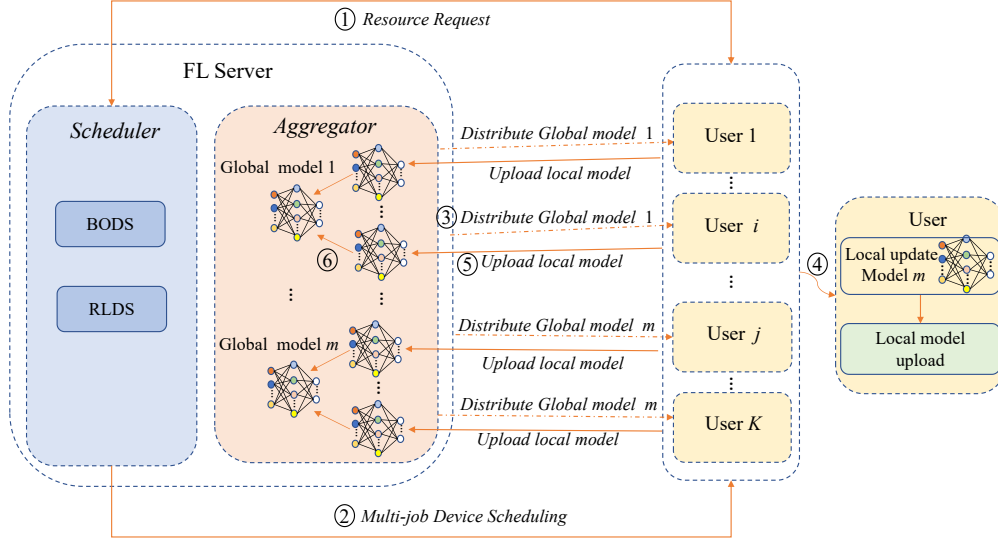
① Resource Request

FL Server

Scheduler

BODS

RLDS

Aggregator

Global model 1

⑥

⋮

Global model $m$

Distribute Global model 1

Upload local model

③ Distribute Global model 1

⑤ Upload local model

Distribute Global model $m$

Upload local model

Distribute Global model $m$

Upload local model

User 1

⋮

User $i$

⋮

User $j$

⋮

User $K$

④

User

Local update Model $m$

Local model upload

② Multi-job Device Scheduling